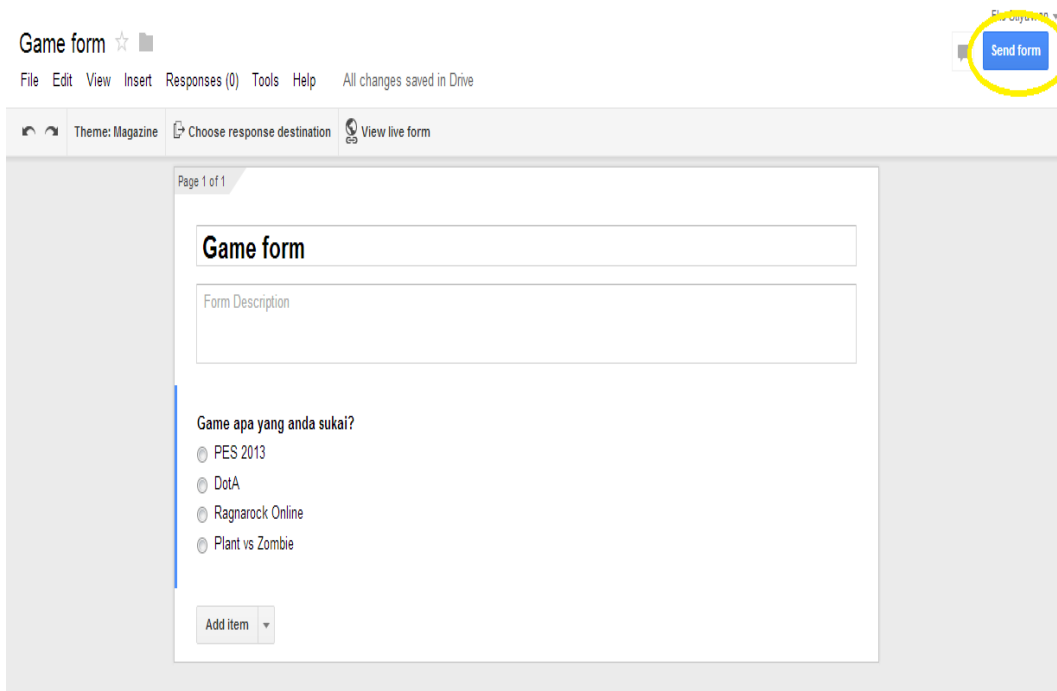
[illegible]

Game form

File Edit View Insert Responses (0) Tools Help All changes saved in Drive

Send form

Theme: Magazine Choose response destination View live form

Page 1 of 1

Game form

Form Description

Game apa yang anda sukai?

PES 2013

DotA

Ragnarock Online

Plant vs Zombie

Add item